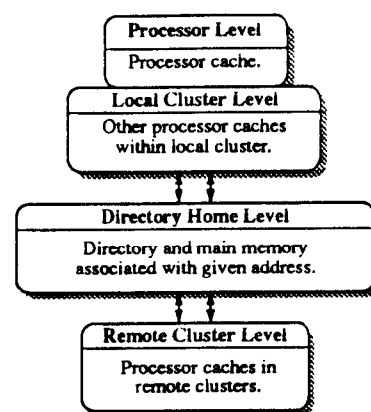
Processor Level
Processor cache.

Local Cluster Level
Other processor caches within local cluster.

Directory Home Level
Directory and main memory associated with given address.

Remote Cluster Level
Processor caches in remote clusters.